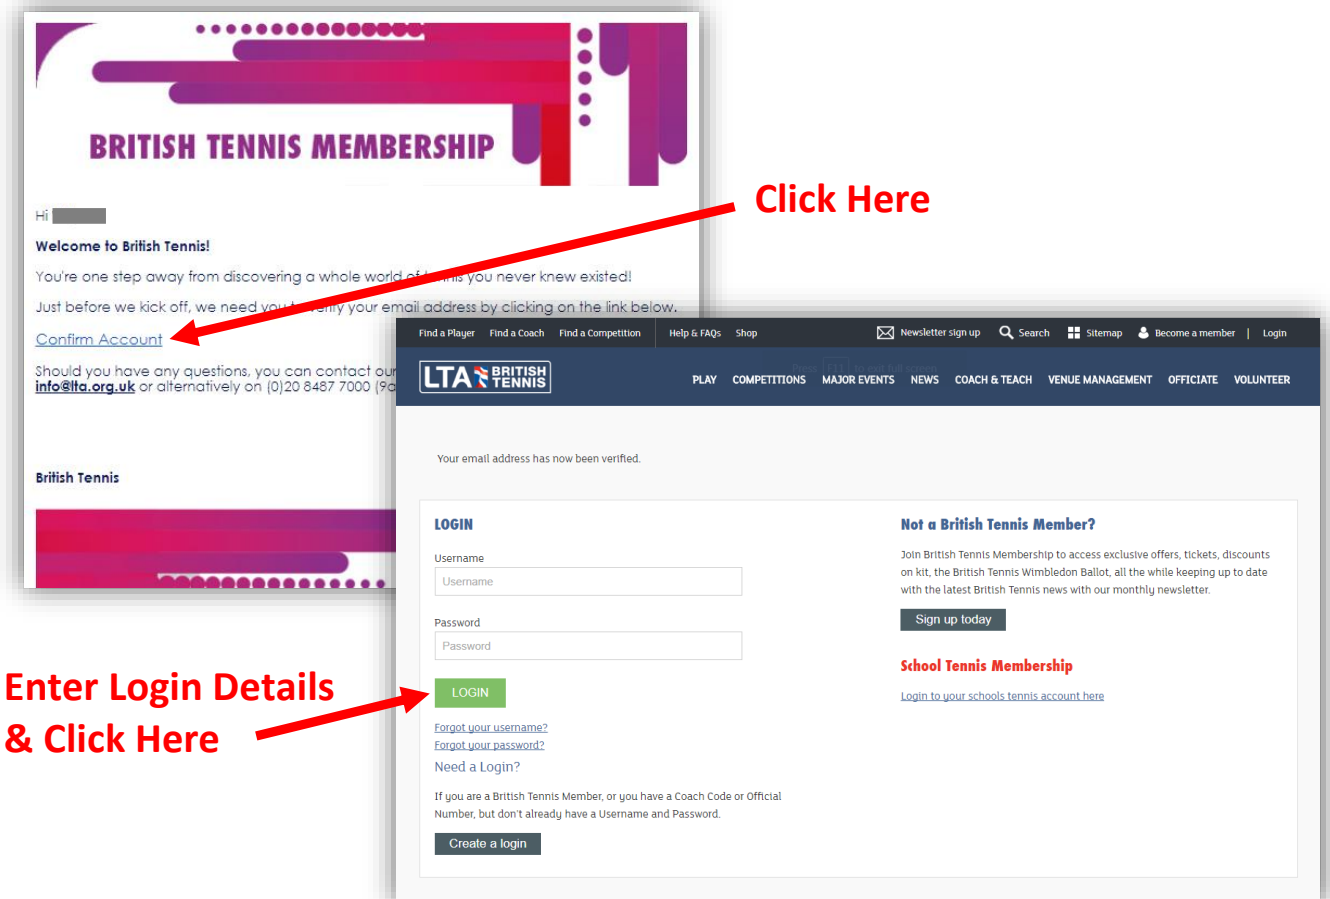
BRITISH TENNIS MEMBERSHIP

Hi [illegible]

Welcome to British Tennis!

You're one step away from discovering a whole world of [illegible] you never knew existed!

Just before we kick off, we need you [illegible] your email address by clicking on the link below.

Confirm Account

Should you have any questions, you can contact our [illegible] info@lta.org.uk or alternatively on (0)20 8487 7000 (9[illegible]

British Tennis

Click Here

Find a Player Find a Coach Find a Competition Help & FAQs Shop Newsletter sign up Search Sitemap Become a member | Login

LTA BRITISH TENNIS

PLAY COMPETITIONS MAJOR EVENTS NEWS COACH & TEACH VENUE MANAGEMENT OFFICIATE VOLUNTEER

Your email address has now been verified.

LOGIN

Username

Username

Password

Password

LOGIN

Forgot your username?

Forgot your password?

Need a Login?

If you are a British Tennis Member, or you have a Coach Code or Official Number, but don't already have a Username and Password.

Create a login

Not a British Tennis Member?

Join British Tennis Membership to access exclusive offers, tickets, discounts on kit, the British Tennis Wimbledon Ballot, all the while keeping up to date with the latest British Tennis news with our monthly newsletter.

Sign up today

School Tennis Membership

Login to your schools tennis account here

Enter Login Details & Click Here